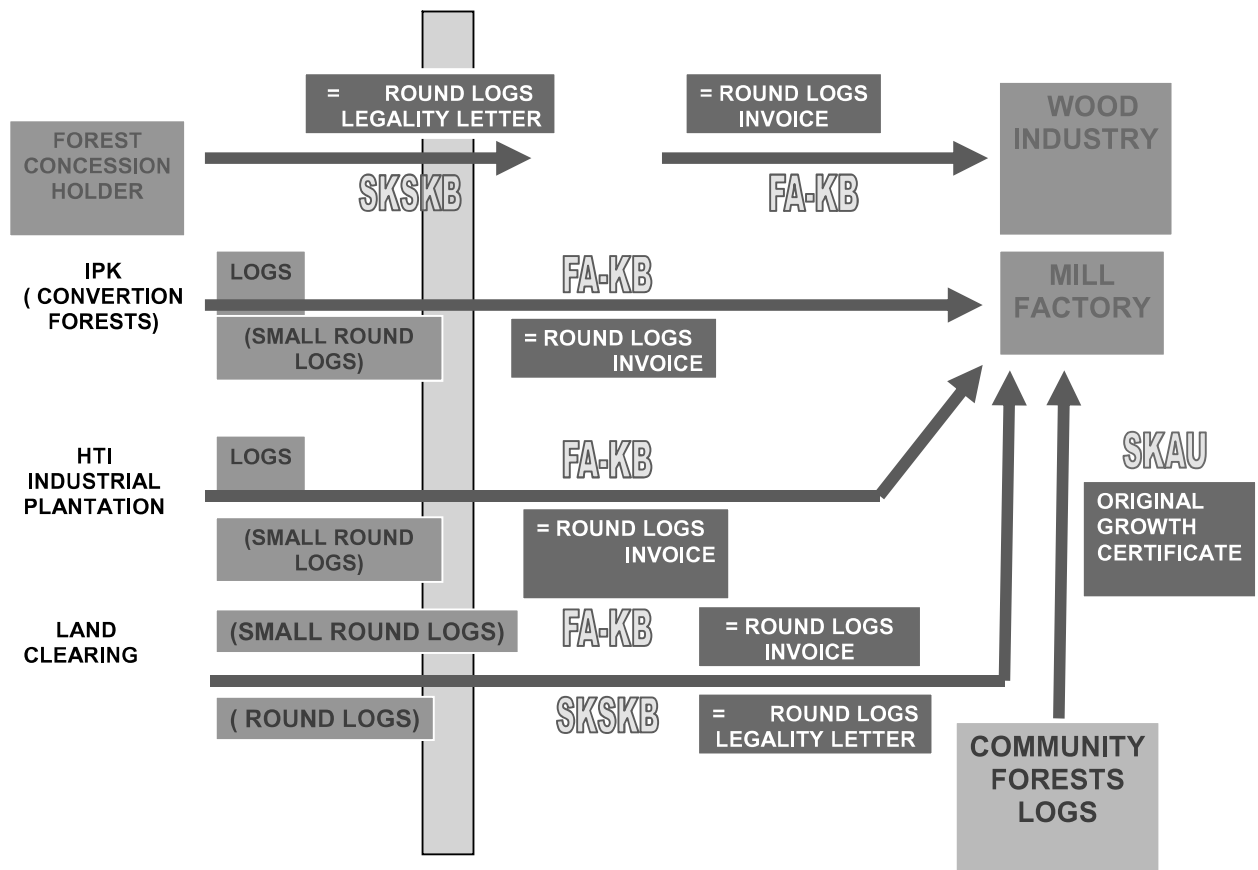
= ROUND LOGS LEGALITY LETTER

= ROUND LOGS INVOICE

FOREST CONCESSION HOLDER

SKSKB

FA-KB

WOOD INDUSTRY

IPK ( CONVERTION FORESTS)

LOGS

(SMALL ROUND LOGS)

FA-KB

= ROUND LOGS INVOICE

MILL FACTORY

HTI INDUSTRIAL PLANTATION

LOGS

(SMALL ROUND LOGS)

FA-KB

= ROUND LOGS INVOICE

SKAU

ORIGINAL GROWTH CERTIFICATE

LAND CLEARING

(SMALL ROUND LOGS)

FA-KB

= ROUND LOGS INVOICE

( ROUND LOGS)

SKSKB

= ROUND LOGS LEGALITY LETTER

COMMUNITY FORESTS LOGS